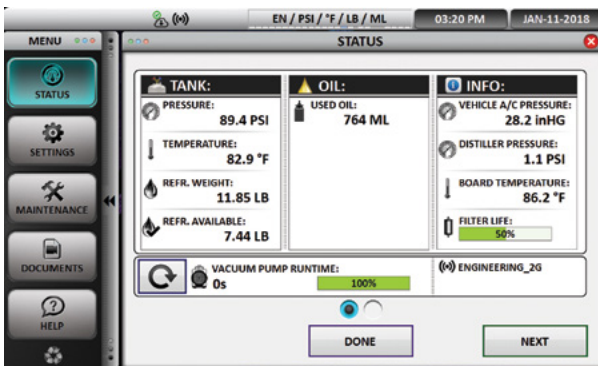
EN / PSI / °F / LB / ML

03:20 PM

JAN-11-2018

MENU

STATUS

STATUS

SETTINGS

MAINTENANCE

DOCUMENTS

HELP

TANK:

PRESSURE:
89.4 PSI

TEMPERATURE:
82.9 °F

REFR. WEIGHT:
11.85 LB

REFR. AVAILABLE:
7.44 LB

OIL:

USED OIL:
764 ML

INFO:

VEHICLE A/C PRESSURE:
28.2 inHG

DISTILLER PRESSURE:
1.1 PSI

BOARD TEMPERATURE:
86.2 °F

FILTER LIFE:
50%

VACUUM PUMP RUNTIME:
0s
100%

ENGINEERING_2G

DONE

NEXT